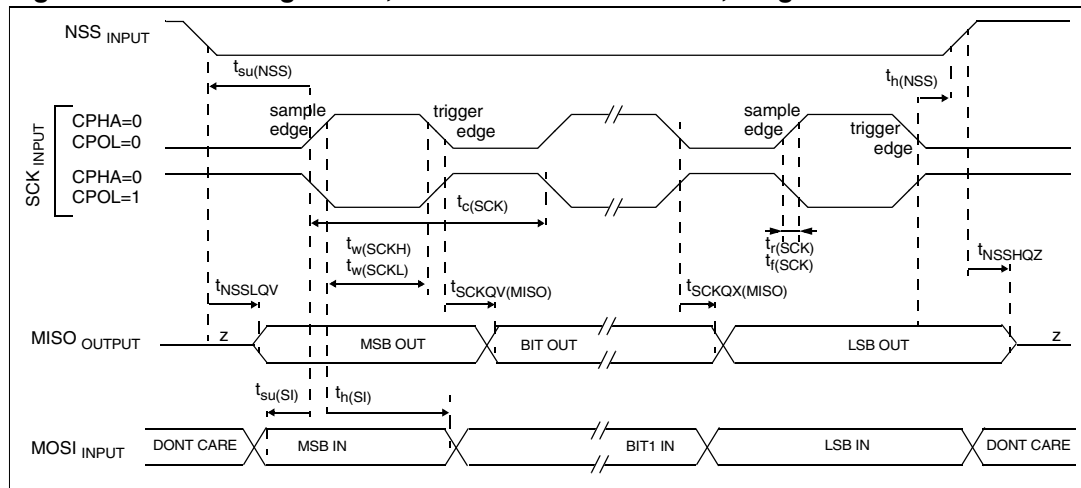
NSS $_{INPUT}$

$t_{su(NSS)}$

$t_{h(NSS)}$

SCK $_{INPUT}$

CPHA=0
CPOL=0

CPHA=0
CPOL=1

sample edge

trigger edge

sample edge

trigger edge

$t_{c(SCK)}$

$t_{w(SCKH)}$
$t_{w(SCKL)}$

$t_{r(SCK)}$
$t_{f(SCK)}$

$t_{NSSLQV}$

$t_{SCKQV(MISO)}$

$t_{SCKQX(MISO)}$

$t_{NSSHQZ}$

MISO $_{OUTPUT}$

z

MSB OUT

BIT OUT

LSB OUT

z

$t_{su(SI)}$

$t_{h(SI)}$

MOSI $_{INPUT}$

DONT CARE

MSB IN

BIT1 IN

LSB IN

DONT CARE